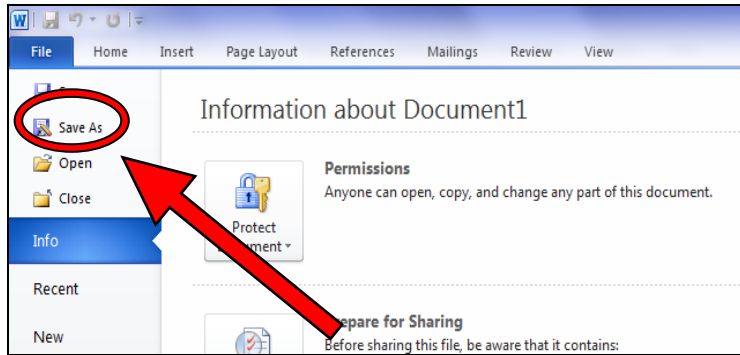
W

File Home Insert Page Layout References Mailings Review View

S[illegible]

Save As

Open

Close

Info

Recent

New

Information about Document1

Permissions
Anyone can open, copy, and change any part of this document.

Protect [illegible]ument

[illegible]epare for Sharing
Before sharing this file, be aware that it contains: